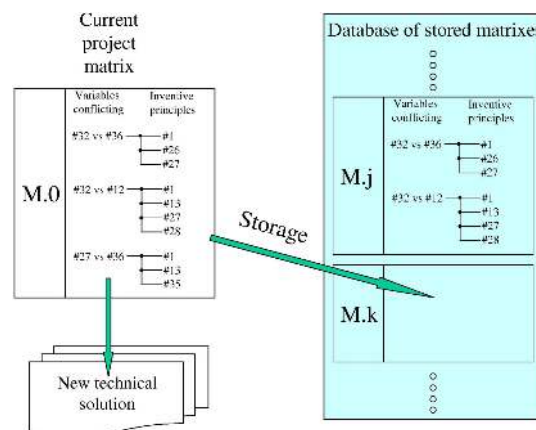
Current project matrix

Variables conflicting

Inventive principles

M.0

#32 vs #36

#1
#26
#27

#32 vs #12

#1
#13
#27
#28

#27 vs #36

#1
#13
#35

New technical solution

Storage

Database of stored matrixes

Variables conflicting

Inventive principles

M.j

#32 vs #36

#1
#26
#27

#32 vs #12

#1
#13
#27
#28

M.k